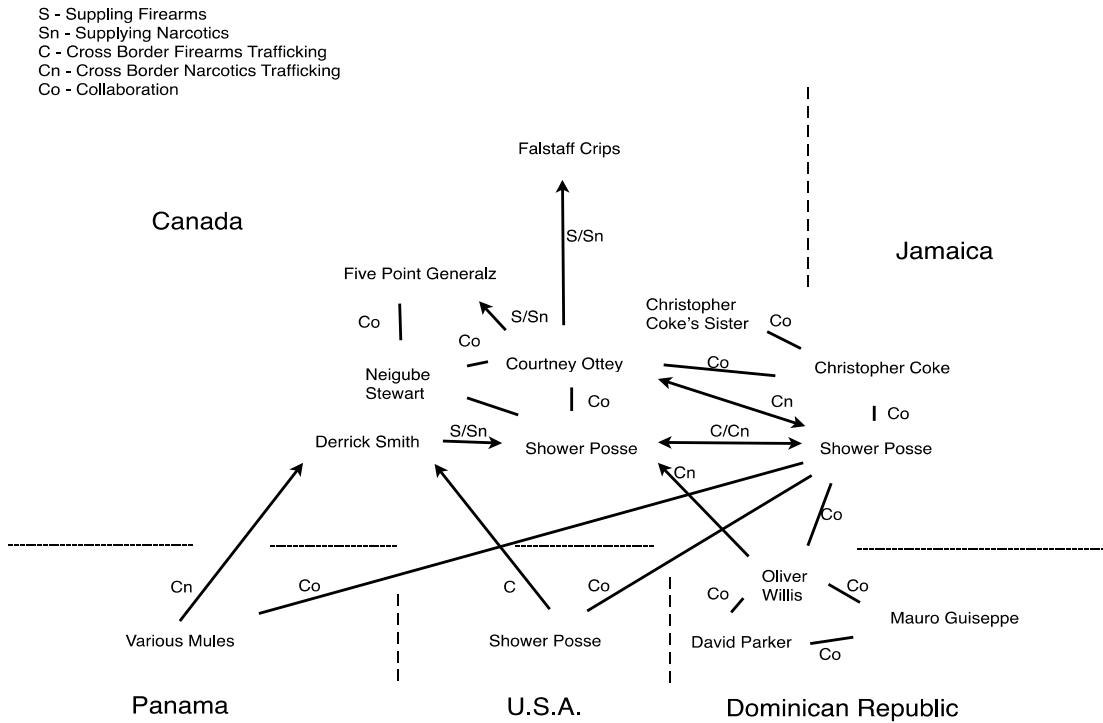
S - Suppling Firearms
Sn - Supplying Narcotics
C - Cross Border Firearms Trafficking
Cn - Cross Border Narcotics Trafficking
Co - Collaboration

Falstaff Crips

Canada

Jamaica

S/Sn

Five Point Generalz

S/Sn

Christopher Coke's Sister

Co

Co

Co

Neigube Stewart

Courtney Ottey

Co

Christopher Coke

Co

Cn

Co

Derrick Smith

S/Sn

Shower Posse

C/Cn

Shower Posse

Cn

Co

Cn

Co

C

Co

Oliver Willis

Co

Co

Various Mules

Shower Posse

David Parker

Mauro Guiseppe

Co

Panama

U.S.A.

Dominican Republic